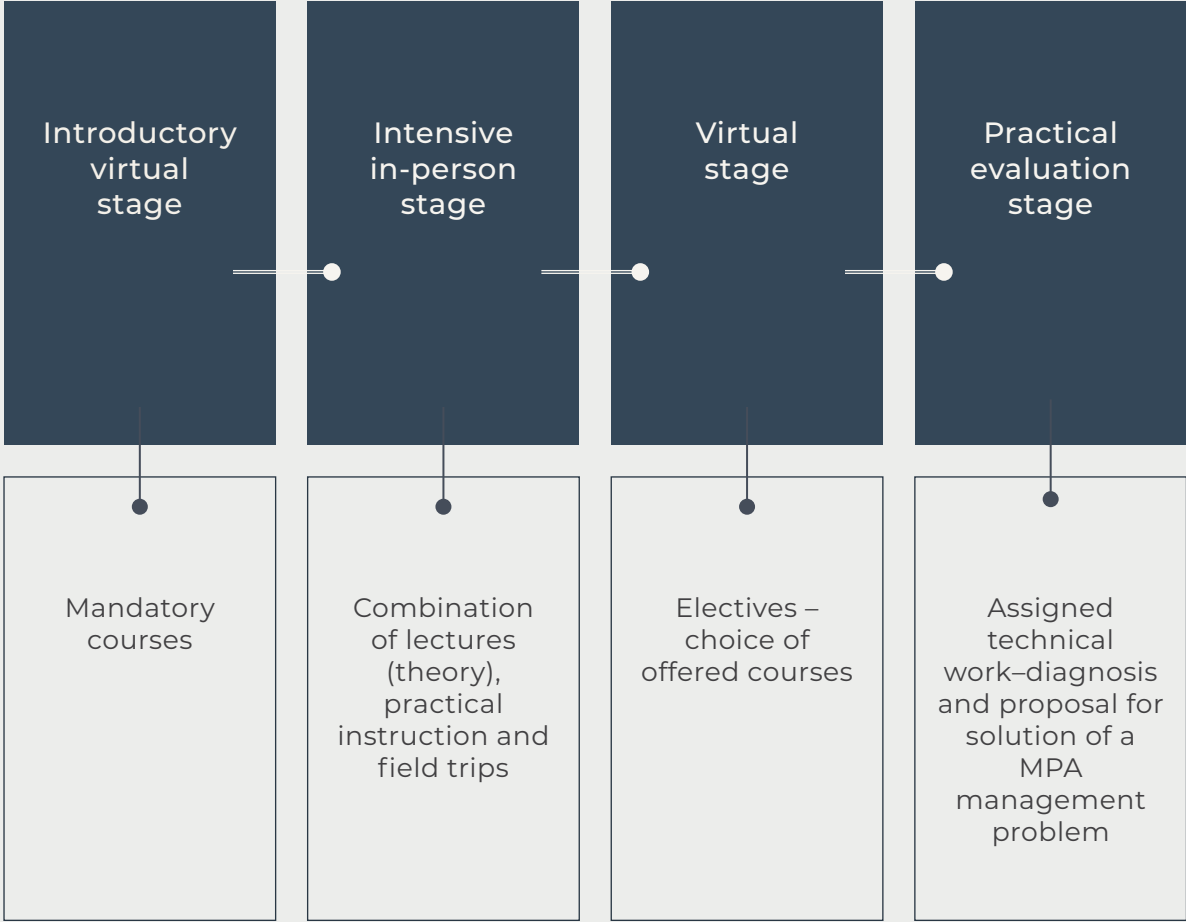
Introductory virtual stage

Intensive in-person stage

Virtual stage

Practical evaluation stage

Mandatory courses

Combination of lectures (theory), practical instruction and field trips

Electives – choice of offered courses

Assigned technical work–diagnosis and proposal for solution of a MPA management problem